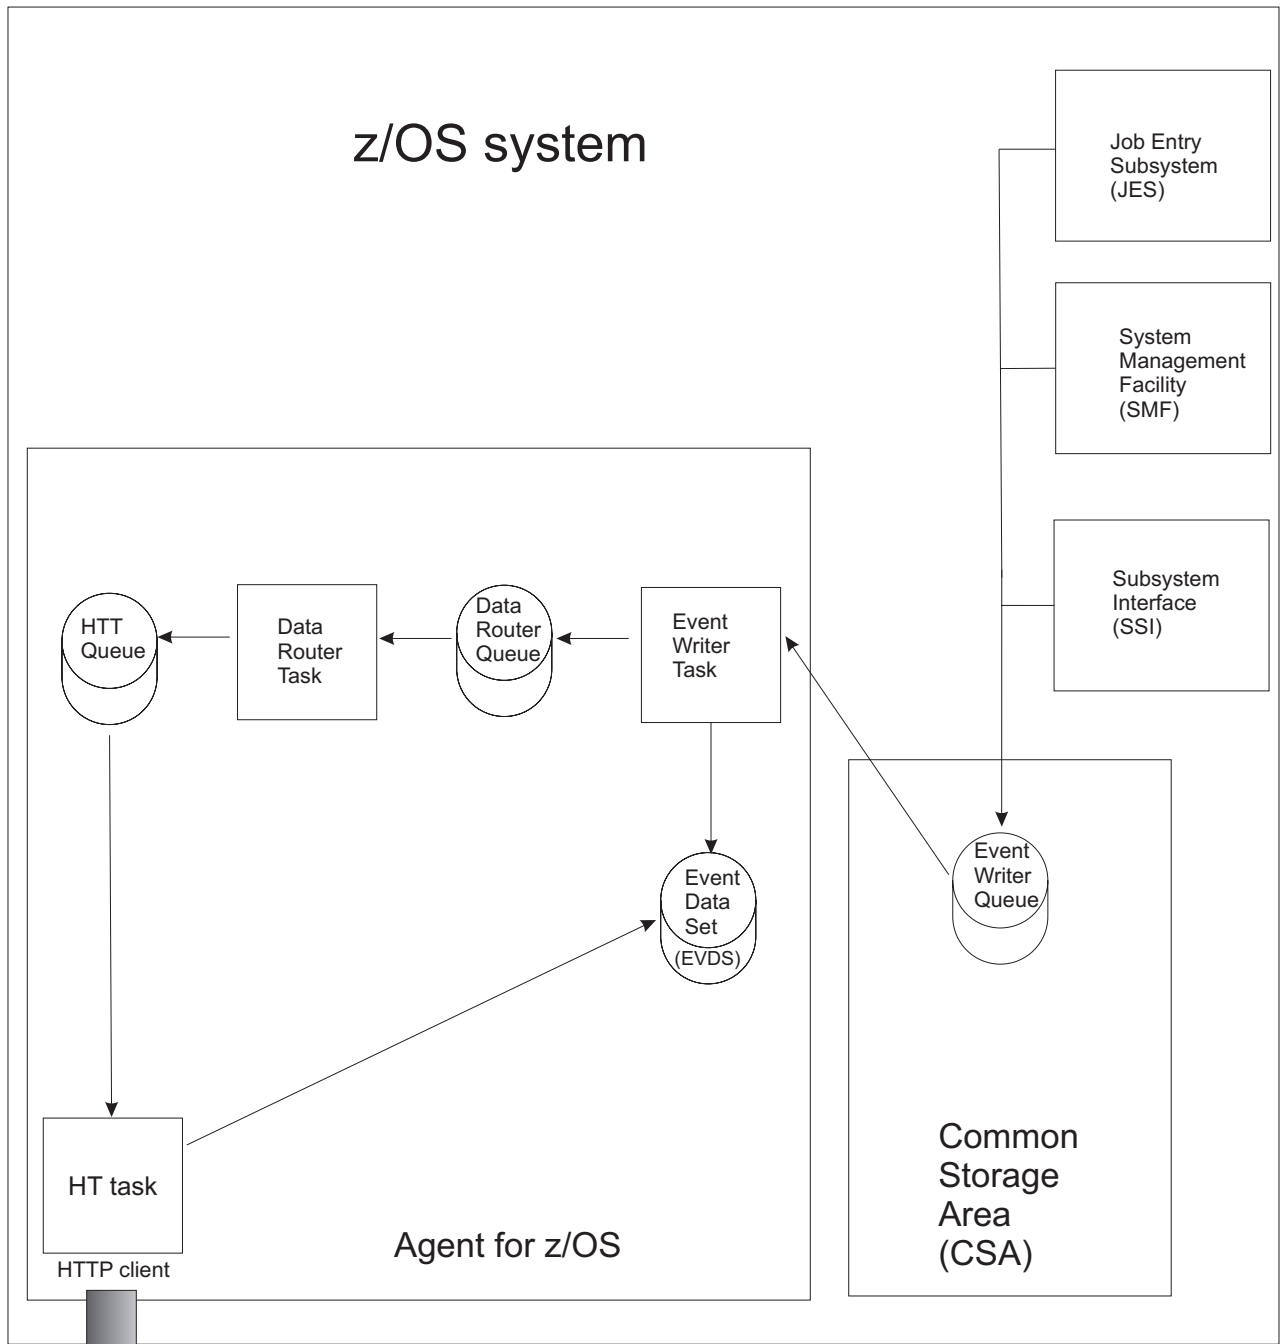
z/OS system

Job Entry Subsystem (JES)

System Management Facility (SMF)

Subsystem Interface (SSI)

HTT Queue

Data Router Task

Data Router Queue

Event Writer Task

Event Data Set (EVDS)

Event Writer Queue

HT task

HTTP client

Agent for z/OS

Common Storage Area (CSA)